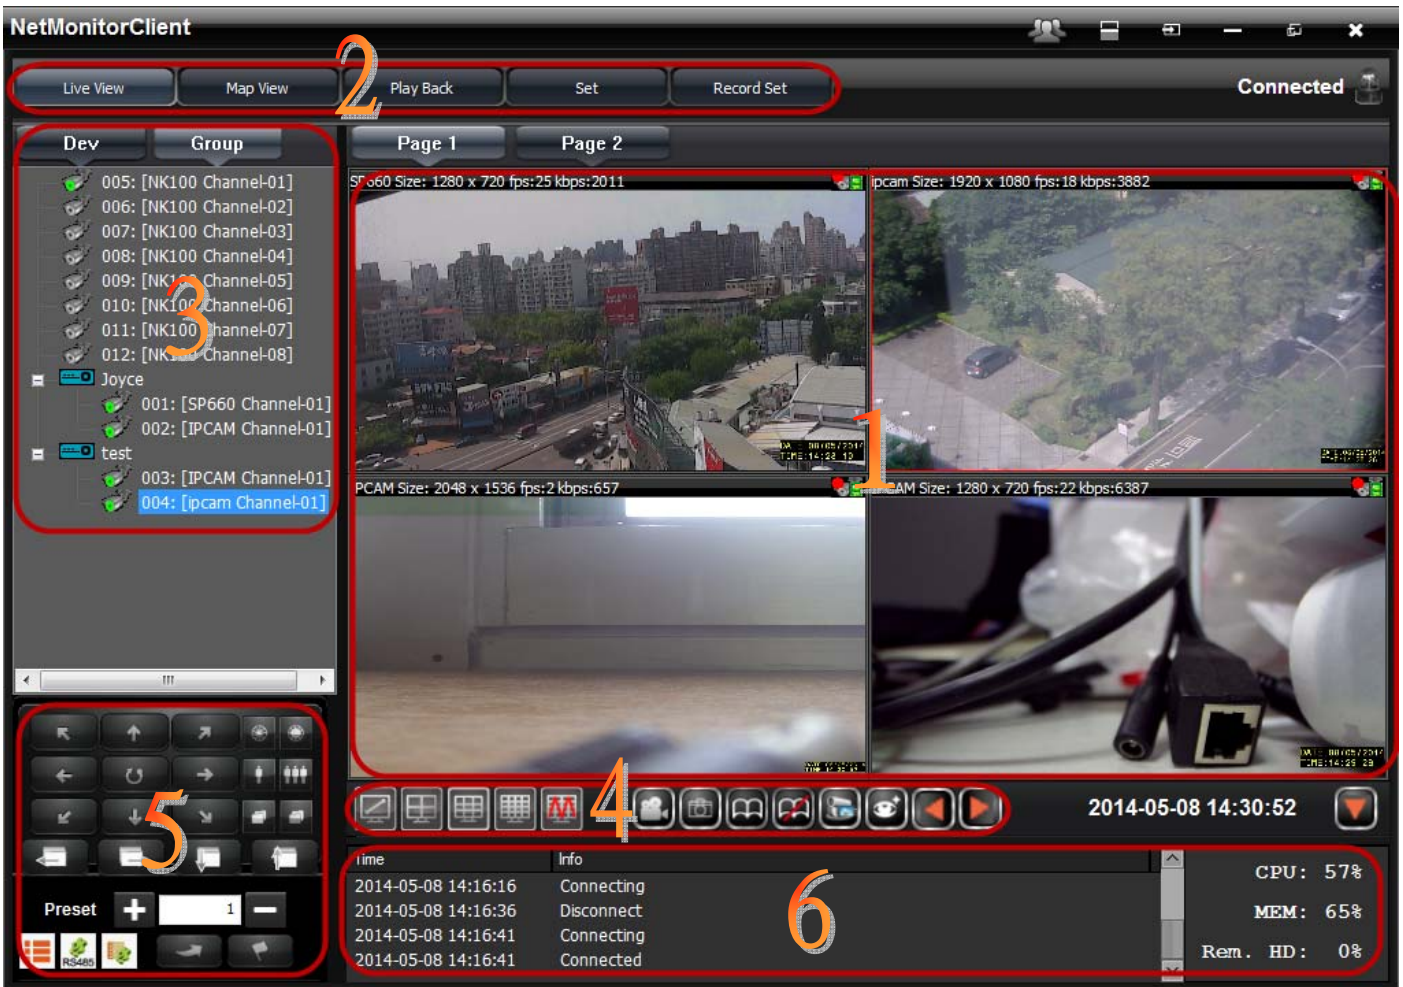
NetMonitorClient

Live View
Map View
Play Back
Set
Record Set
2

Connected

Dev
Group

005: [NK100 Channel-01]
006: [NK100 Channel-02]
007: [NK100 Channel-03]
008: [NK100 Channel-04]
009: [NK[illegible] Channel-05]
010: [NK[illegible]Channel-06]
011: [NK100 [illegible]hannel-07]
012: [NK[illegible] Channel-08]
3
Joyce
001: [SP660 Channel-01]
002: [IPCAM Channel-01]
test
003: [IPCAM Channel-01]
004: [ipcam Channel-01]

Page 1
Page 2

SP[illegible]60 Size: 1280 x 720 fps:25 kbps:2011
ipcam Size: 1920 x 1080 fps:18 kbps:3882
PCAM Size: 2048 x 1536 fps:2 kbps:657
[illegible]AM Size: 1280 x 720 fps:22 kbps:6387
1

4

2014-05-08 14:30:52

5
Preset
1
RS485

| Time | Info |
|---|---|
| 2014-05-08 14:16:16 | Connecting |
| 2014-05-08 14:16:36 | Disconnect |
| 2014-05-08 14:16:41 | Connecting |
| 2014-05-08 14:16:41 | Connected |

6

CPU: 57%
MEM: 65%
Rem. HD: 0%